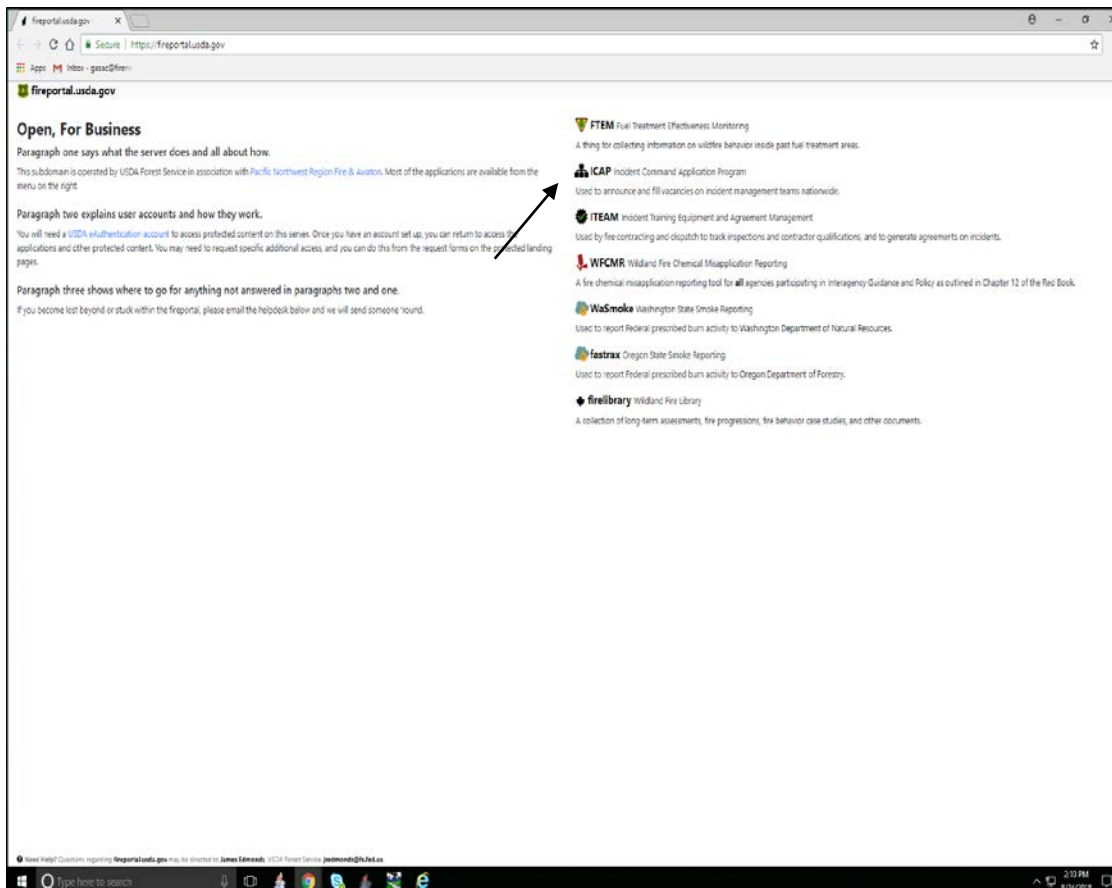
fireportal.usda.gov ×

Secure | https://fireportal.usda.gov

Apps Inbox - gassc@fire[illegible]

fireportal.usda.gov

Open, For Business

Paragraph one says what the server does and all about how.

This subdomain is operated by USDA Forest Service in association with Pacific Northwest Region Fire & Aviation. Most of the applications are available from the menu on the right.

Paragraph two explains user accounts and how they work.

You will need a USDA eAuthentication account to access protected content on this server. Once you have an account set up, you can return to access the applications and other protected content. You may need to request specific additional access, and you can do this from the request forms on the protected landing pages.

Paragraph three shows where to go for anything not answered in paragraphs two and one.

If you become lost beyond or stuck within the fireportal, please email the helpdesk below and we will send someone 'round.

FTEM Fuel Treatment Effectiveness Monitoring

A thing for collecting information on wildfire behavior inside past fuel treatment areas.

ICAP Incident Command Application Program

Used to announce and fill vacancies on incident management teams nationwide.

ITEAM Incident Training Equipment and Agreement Management

Used by fire contracting and dispatch to track inspections and contractor qualifications, and to generate agreements on incidents.

WFCMR Wildland Fire Chemical Misapplication Reporting

A fire chemical misapplication reporting tool for all agencies participating in Interagency Guidance and Policy as outlined in Chapter 12 of the Red Book.

WaSmoke Washington State Smoke Reporting

Used to report Federal prescribed burn activity to Washington Department of Natural Resources.

fastrax Oregon State Smoke Reporting

Used to report Federal prescribed burn activity to Oregon Department of Forestry.

firelibrary Wildland Fire Library

A collection of long-term assessments, fire progressions, fire behavior case studies, and other documents.

Need Help? Questions regarding fireportal.usda.gov may be directed to James Edmonds, USDA Forest Service jmedmonds@fs.fed.us

Type here to search

2:10 PM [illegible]